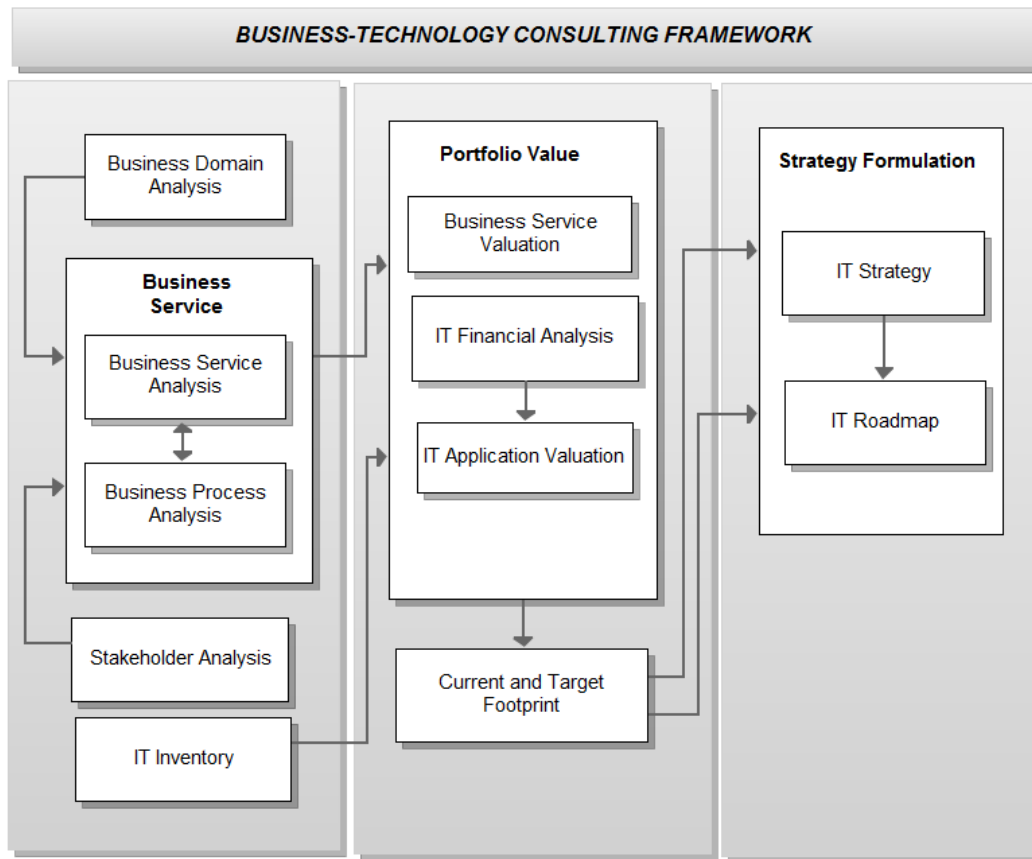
BUSINESS-TECHNOLOGY CONSULTING FRAMEWORK

Business Domain Analysis

Business Service

Business Service Analysis

Business Process Analysis

Stakeholder Analysis

IT Inventory

Portfolio Value

Business Service Valuation

IT Financial Analysis

IT Application Valuation

Current and Target Footprint

Strategy Formulation

IT Strategy

IT Roadmap